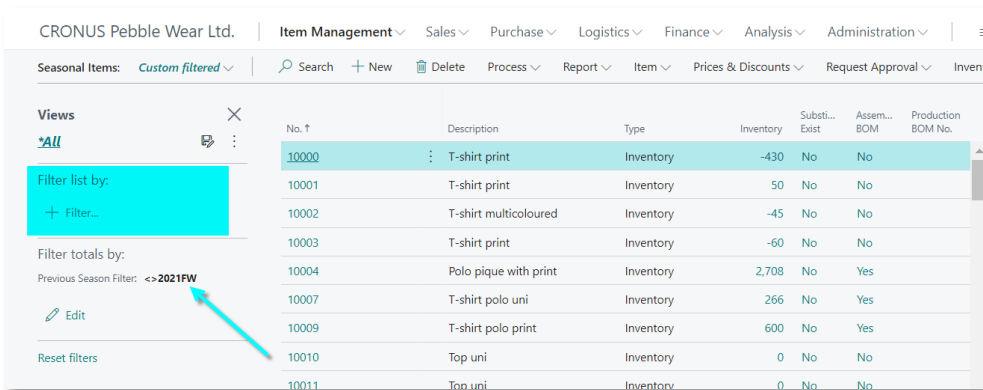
CRONUS Pebble Wear Ltd. | Item Management ∨ Sales ∨ Purchase ∨ Logistics ∨ Finance ∨ Analysis ∨ Administration ∨

Seasonal Items: Custom filtered ∨ | Search + New Delete Process ∨ Report ∨ Item ∨ Prices & Discounts ∨ Request Approval ∨ Inven

Views
*All

Filter list by:
+ Filter...

Filter totals by:
Previous Season Filter: <>2021FW

Edit

Reset filters

| No. ↑ | Description | Type | Inventory | Substi... Exist | Assem... BOM | Production BOM No. |
|---|---|---|---|---|---|---|
| 10000 | T-shirt print | Inventory | -430 | No | No | |
| 10001 | T-shirt print | Inventory | 50 | No | No | |
| 10002 | T-shirt multicoloured | Inventory | -45 | No | No | |
| 10003 | T-shirt print | Inventory | -60 | No | No | |
| 10004 | Polo pique with print | Inventory | 2,708 | No | Yes | |
| 10007 | T-shirt polo uni | Inventory | 266 | No | Yes | |
| 10009 | T-shirt polo print | Inventory | 600 | No | Yes | |
| 10010 | Top uni | Inventory | 0 | No | No | |
| 10011 | Top uni | Inventory | 0 | No | No | |